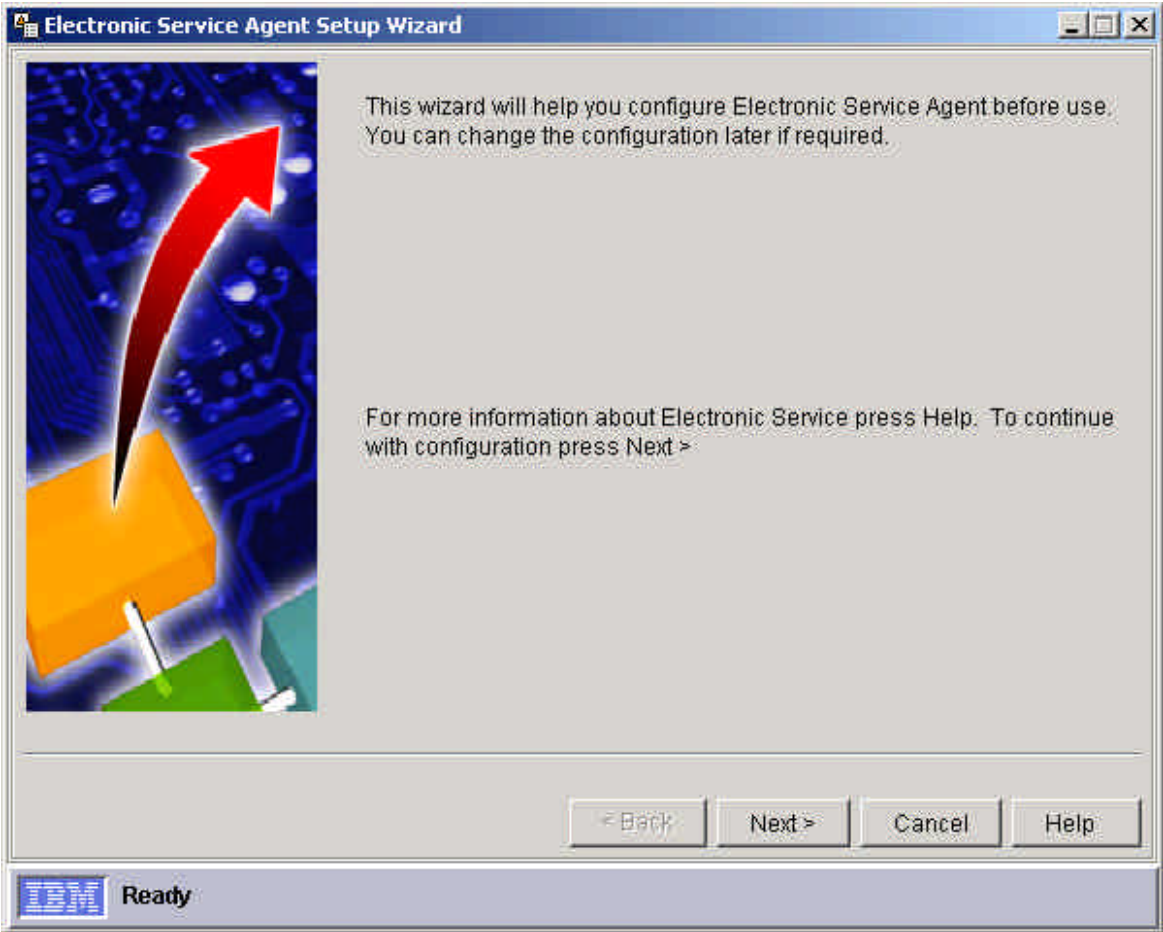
Electronic Service Agent Setup Wizard

This wizard will help you configure Electronic Service Agent before use. You can change the configuration later if required.

For more information about Electronic Service press Help. To continue with configuration press Next >

< Back
Next >
Cancel
Help

IBM
Ready